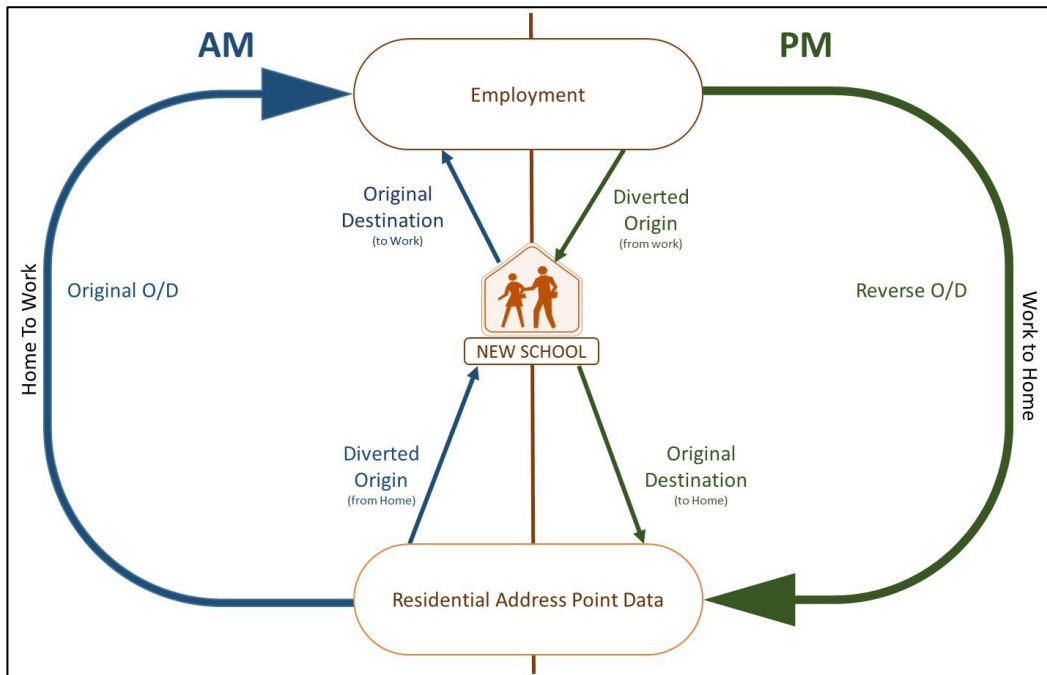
AM

PM

Employment

Original Destination (to Work)

Diverted Origin (from work)

Home To Work

Original O/D

NEW SCHOOL

Reverse O/D

Work to Home

Diverted Origin (from Home)

Original Destination (to Home)

Residential Address Point Data